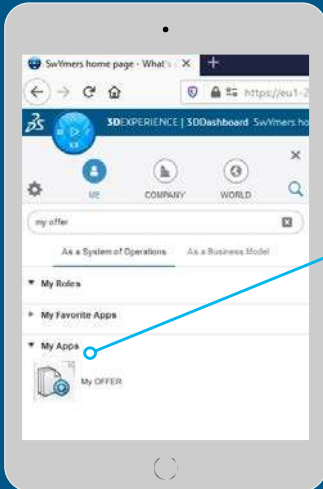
SwYmers home page - What's ×

https://eu1-2

3DEXPERIENCE | 3DDashboard SwYmers ho

ME

COMPANY

WORLD

my offer

As a System of Operations

As a Business Model

My Roles

My Favorite Apps

My Apps

My OFFER